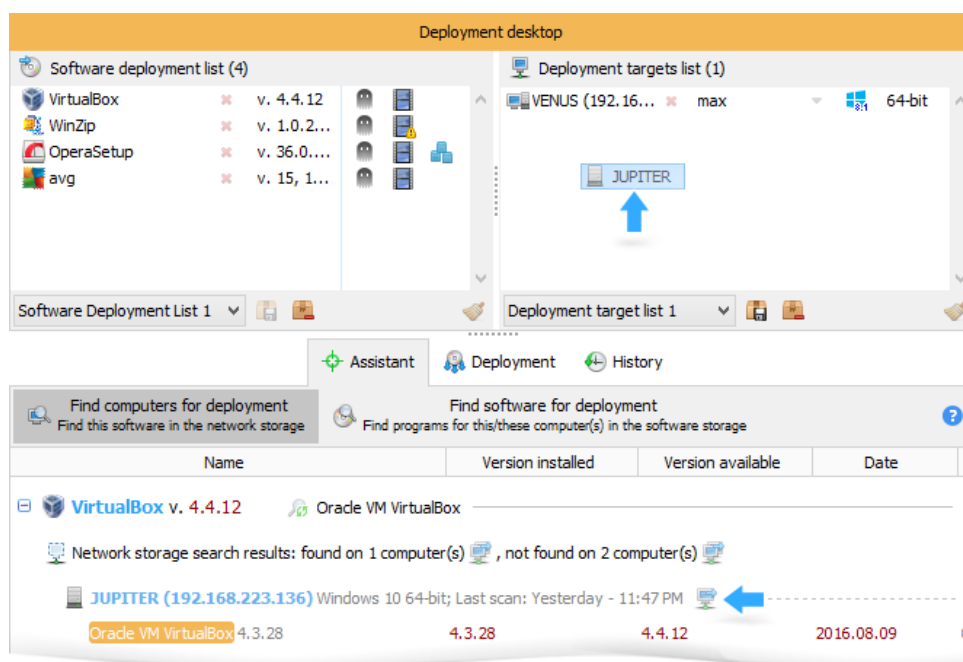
Deployment desktop

Software deployment list (4)

VirtualBox v. 4.4.12
WinZip v. 1.0.2...
OperaSetup v. 36.0....
avg v. 15, 1...

Software Deployment List 1

Deployment targets list (1)

VENUS (192.16... max 64-bit

JUPITER

Deployment target list 1

Assistant Deployment History

Find computers for deployment
Find this software in the network storage

Find software for deployment
Find programs for this/these computer(s) in the software storage

| Name | Version installed | Version available | Date |
|---|---|---|---|

VirtualBox v. 4.4.12 Oracle VM VirtualBox

Network storage search results: found on 1 computer(s) , not found on 2 computer(s)

JUPITER (192.168.223.136) Windows 10 64-bit; Last scan: Yesterday - 11:47 PM

Oracle VM VirtualBox 4.3.28 4.3.28 4.4.12 2016.08.09